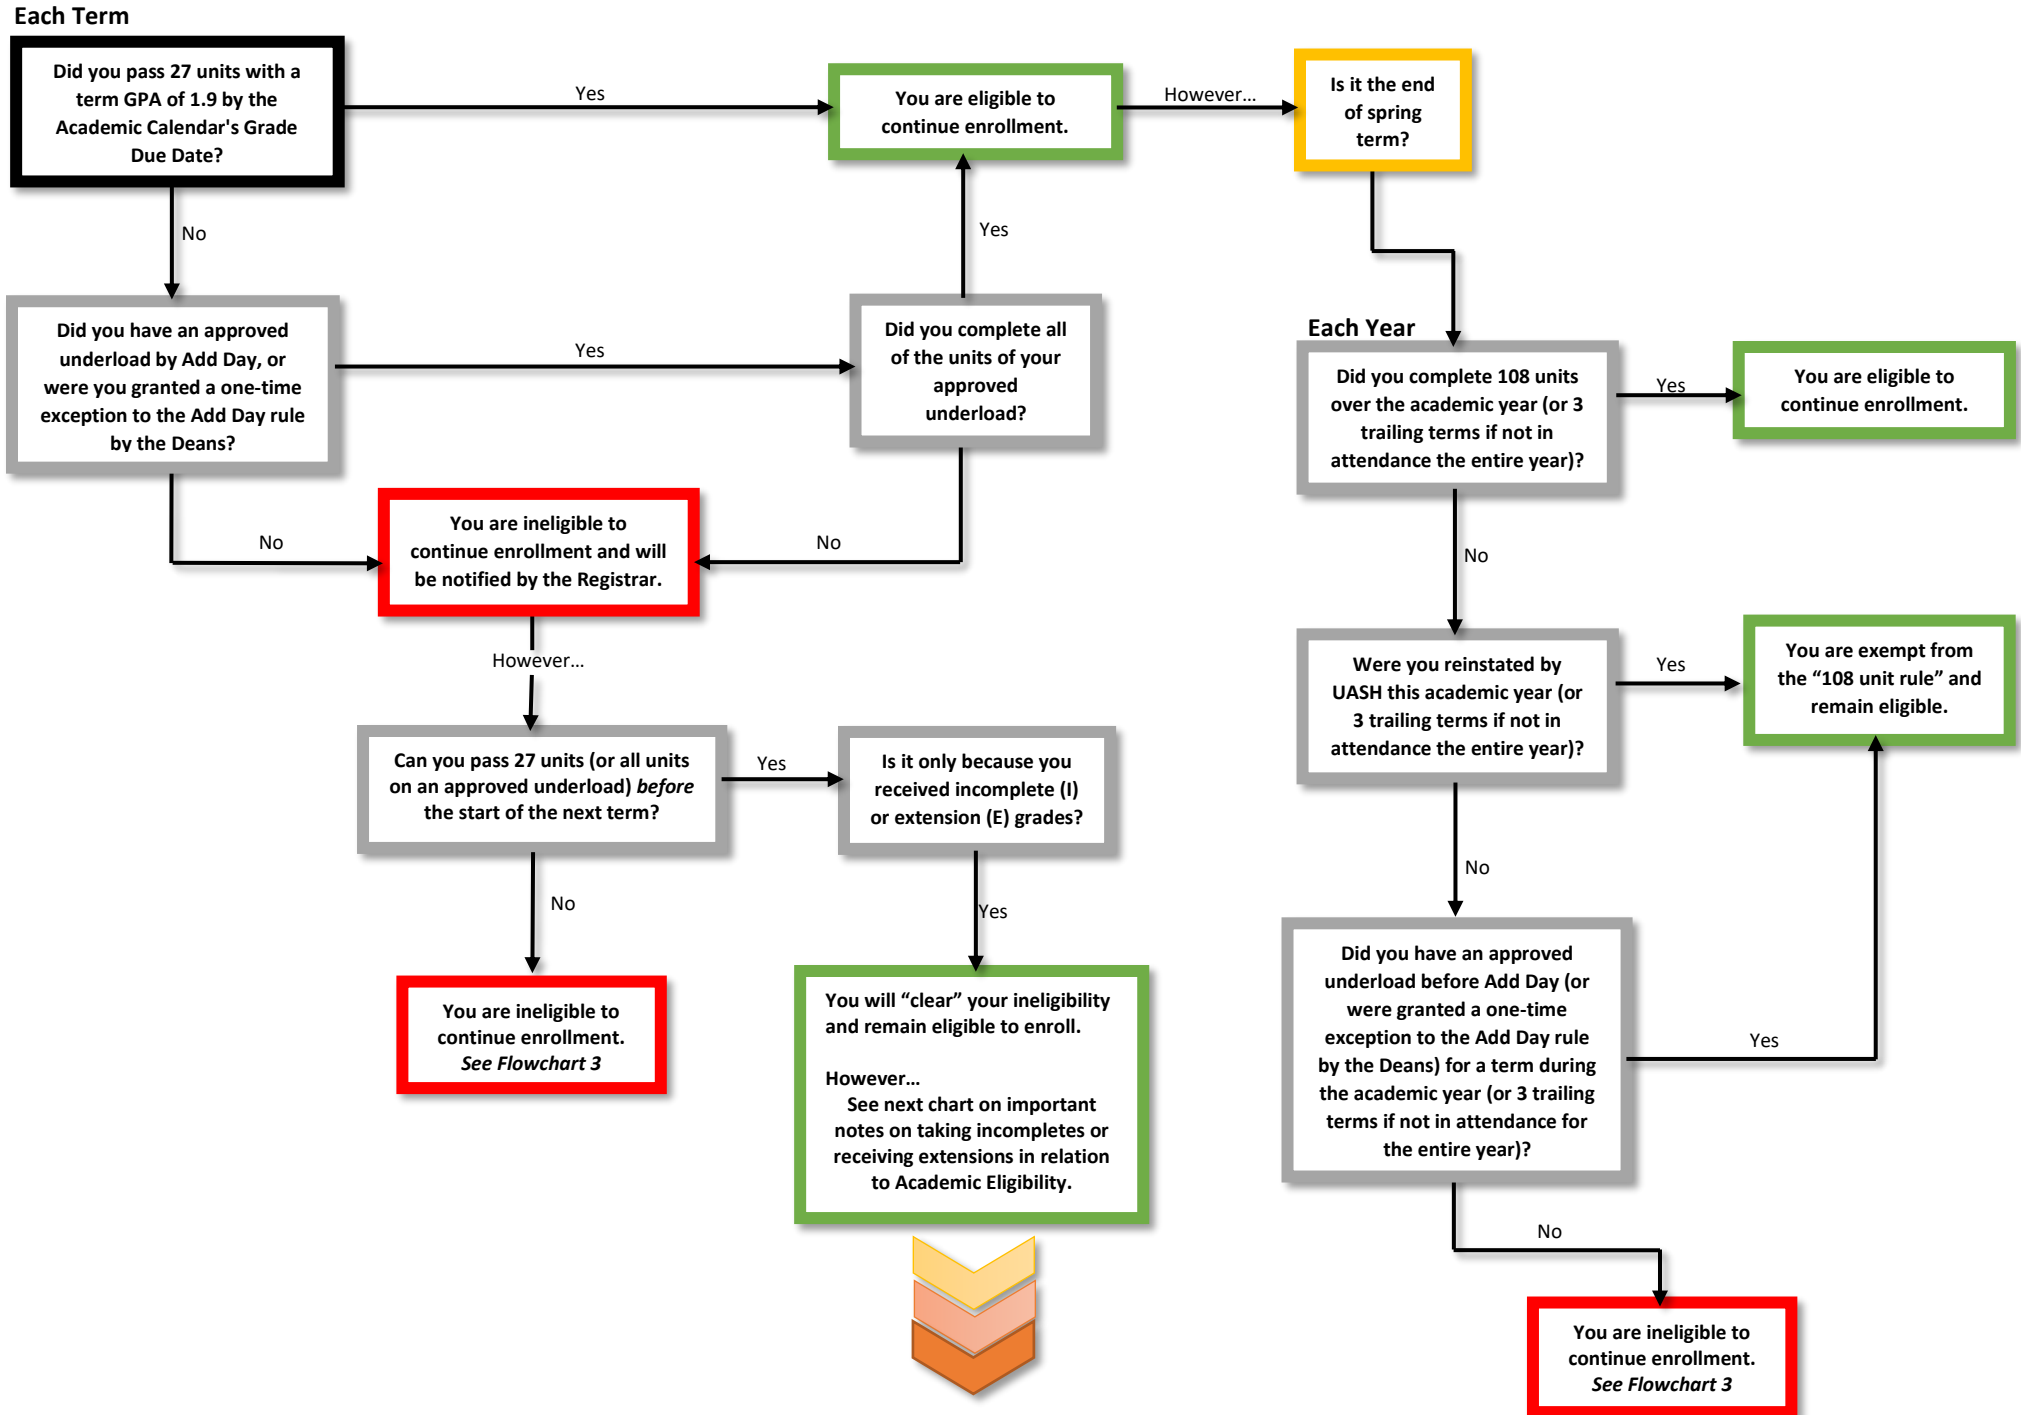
Each Term

Did you pass 27 units with a term GPA of 1.9 by the Academic Calendar's Grade Due Date?

Yes

You are eligible to continue enrollment.

However...

Is it the end of spring term?

No

Yes

Did you have an approved underload by Add Day, or were you granted a one-time exception to the Add Day rule by the Deans?

Yes

Did you complete all of the units of your approved underload?

No

You are ineligible to continue enrollment and will be notified by the Registrar.

No

However...

Can you pass 27 units (or all units on an approved underload) *before* the start of the next term?

Yes

Is it only because you received incomplete (I) or extension (E) grades?

No

Yes

You are ineligible to continue enrollment. *See Flowchart 3*

You will “clear” your ineligibility and remain eligible to enroll.

However...
See next chart on important notes on taking incompletes or receiving extensions in relation to Academic Eligibility.

Each Year

Did you complete 108 units over the academic year (or 3 trailing terms if not in attendance the entire year)?

Yes

You are eligible to continue enrollment.

No

Were you reinstated by UASH this academic year (or 3 trailing terms if not in attendance the entire year)?

Yes

You are exempt from the “108 unit rule” and remain eligible.

No

Did you have an approved underload before Add Day (or were granted a one-time exception to the Add Day rule by the Deans) for a term during the academic year (or 3 trailing terms if not in attendance for the entire year)?

Yes

No

You are ineligible to continue enrollment. *See Flowchart 3*